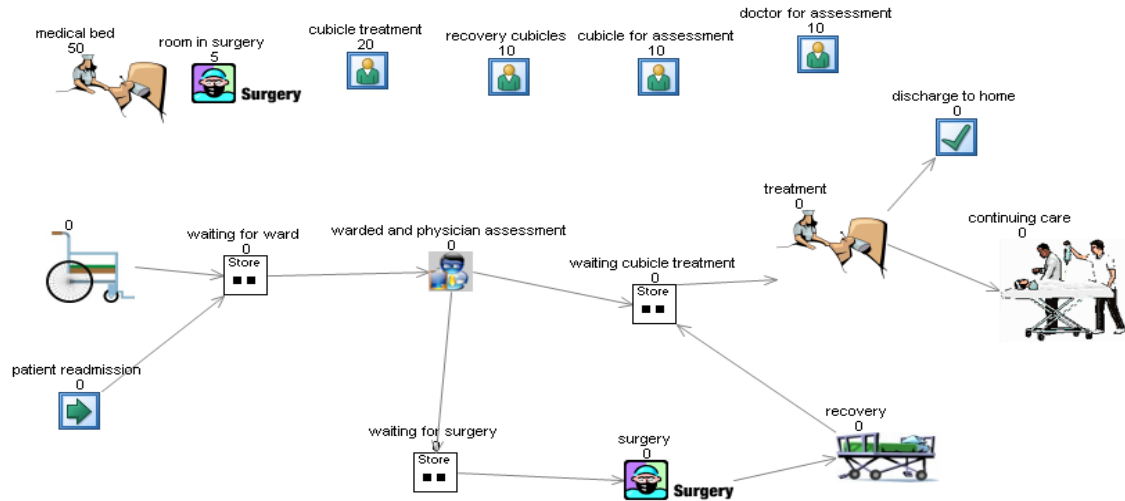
medical bed
50

room in surgery
5
Surgery

cubicle treatment
20

recovery cubicles
10

cubicle for assessment
10

doctor for assessment
10

discharge to home
0

0

waiting for ward
0
Store

warded and physician assessment
0

treatment
0

continuing care
0

waiting cubicle treatment
0
Store

patient readmission
0

waiting for surgery
0
Store

surgery
0
Surgery

recovery
0